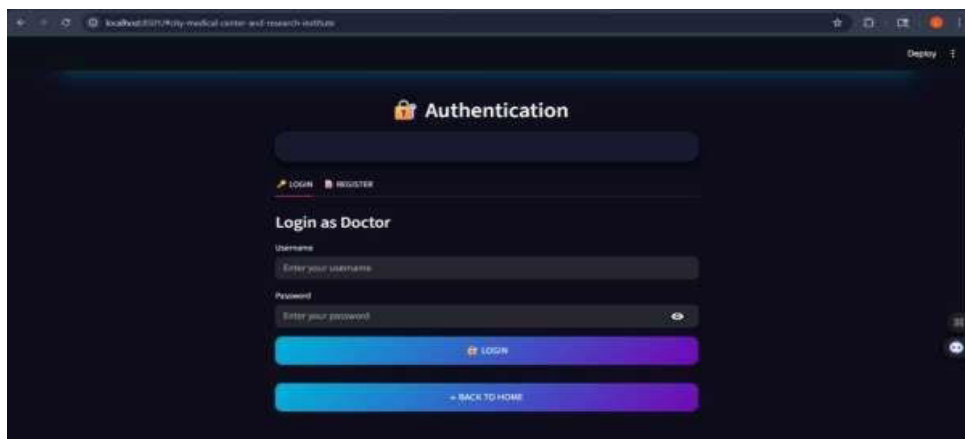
localhost:8501/#city-medical-center-and-research-institute

Deploy

Authentication

LOGIN REGISTER

Login as Doctor

Username

Enter your username

Password

Enter your password

LOGIN

← BACK TO HOME